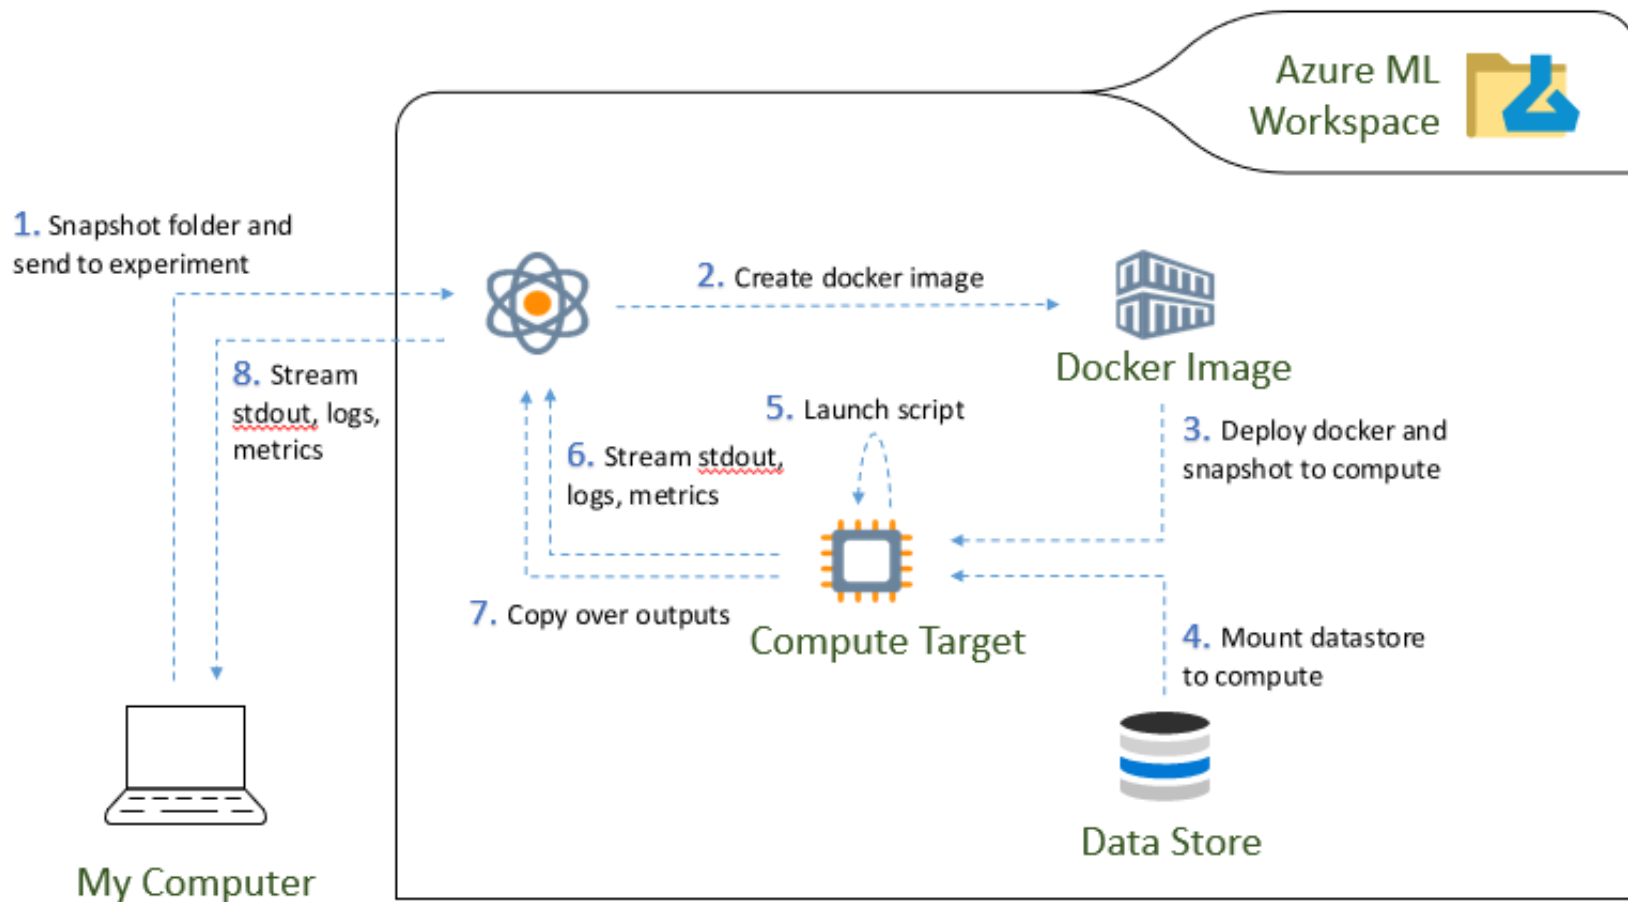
Azure ML Workspace

1. Snapshot folder and send to experiment

2. Create docker image

Docker Image

8. Stream stdout, logs, metrics

5. Launch script

3. Deploy docker and snapshot to compute

6. Stream stdout, logs, metrics

7. Copy over outputs

Compute Target

4. Mount datastore to compute

Data Store

My Computer